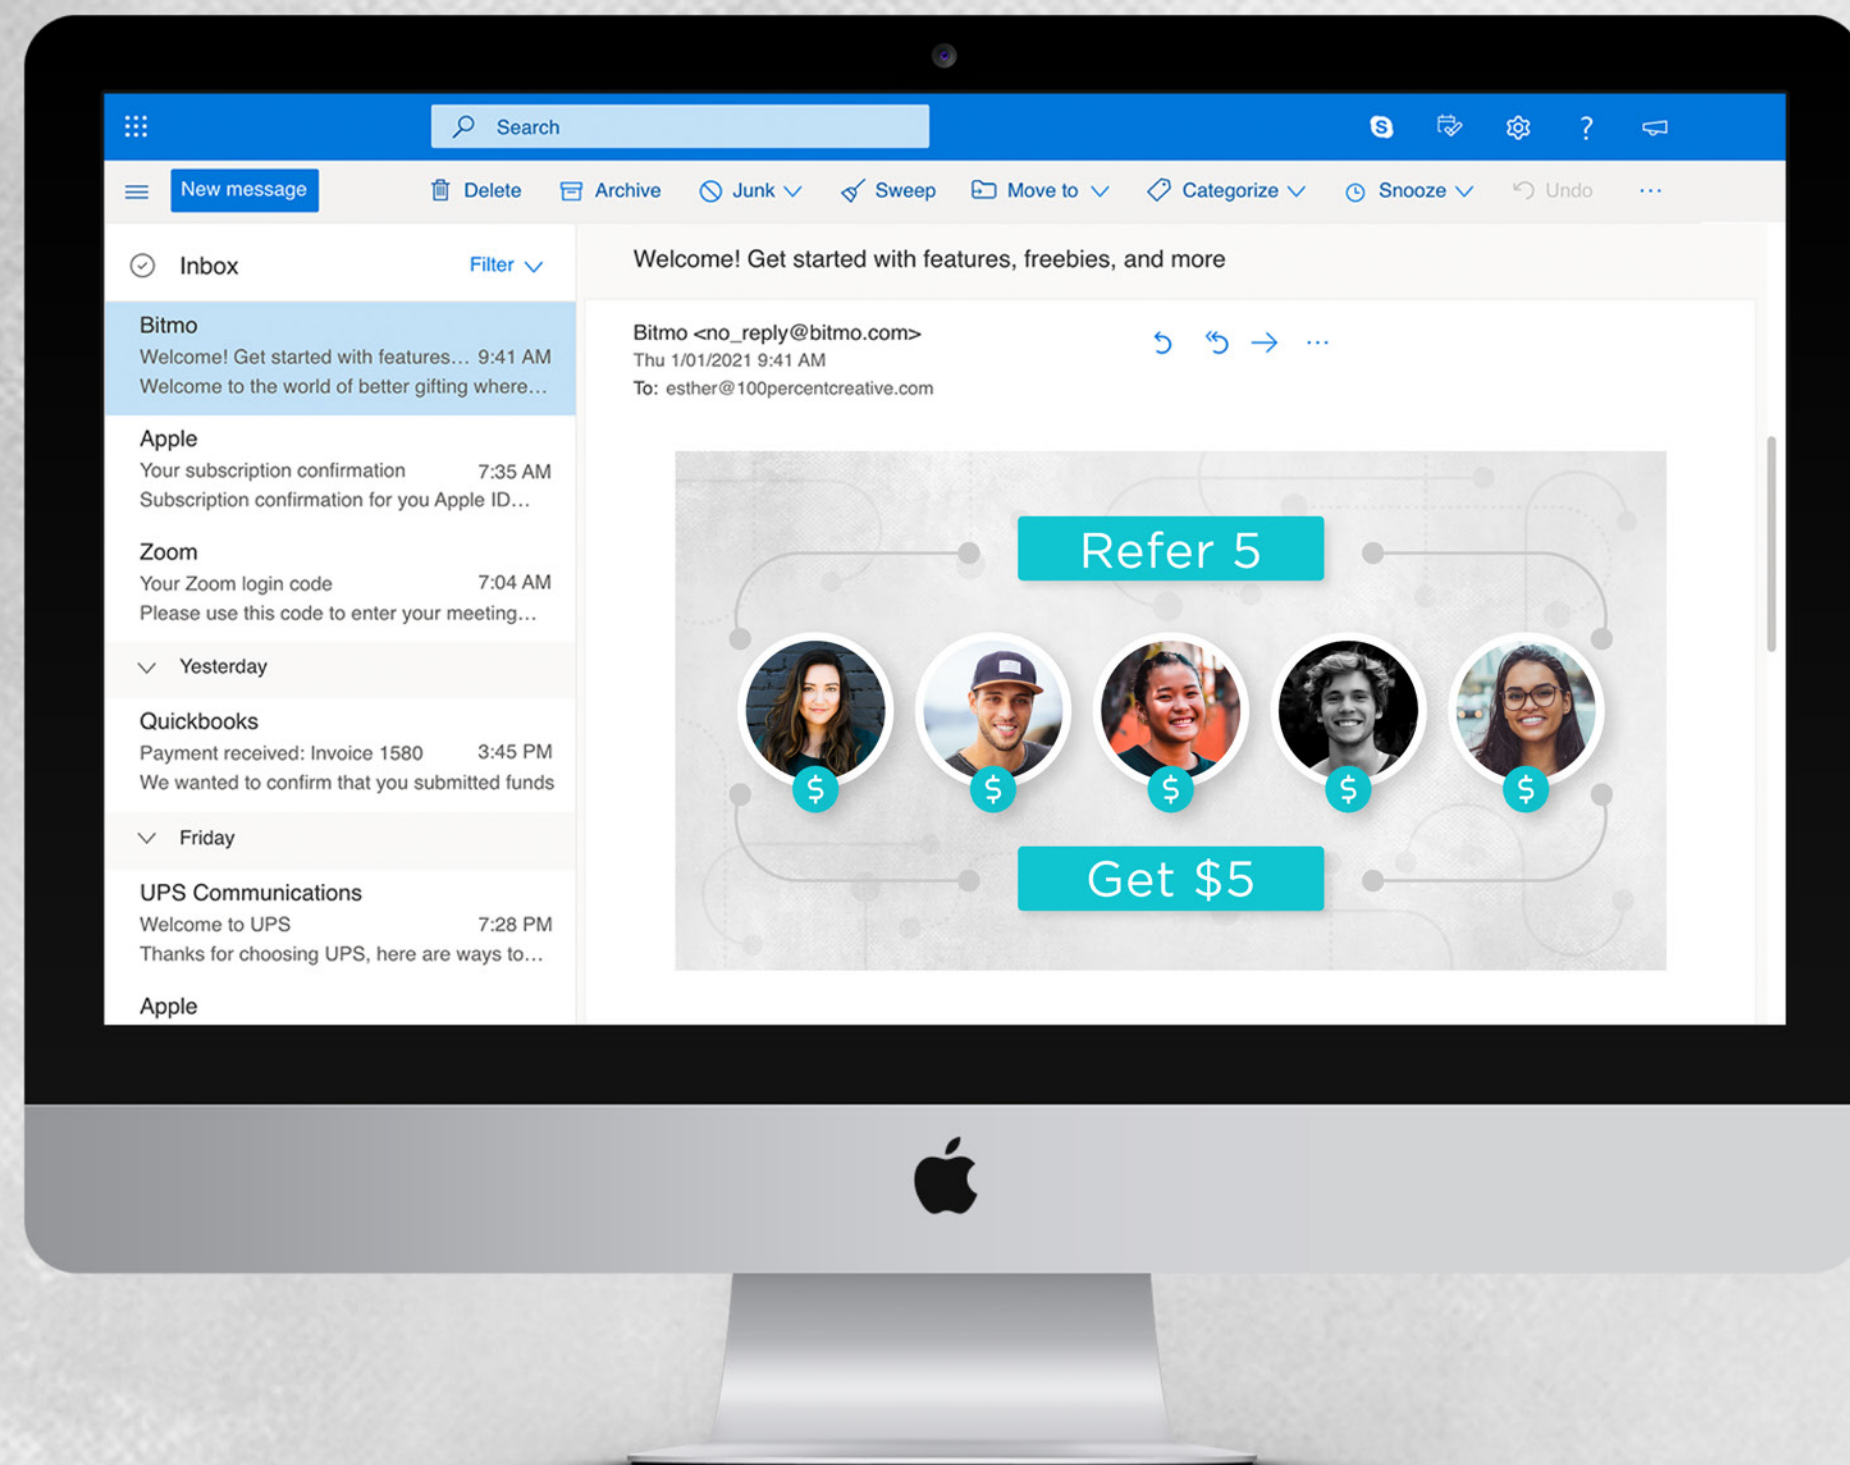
Search

New message Delete Archive Junk Sweep Move to Categorize Snooze Undo ···

Inbox Filter

Bitmo
Welcome! Get started with features… 9:41 AM
Welcome to the world of better gifting where…

Apple
Your subscription confirmation 7:35 AM
Subscription confirmation for you Apple ID…

Zoom
Your Zoom login code 7:04 AM
Please use this code to enter your meeting…

Yesterday

Quickbooks
Payment received: Invoice 1580 3:45 PM
We wanted to confirm that you submitted funds

Friday

UPS Communications
Welcome to UPS 7:28 PM
Thanks for choosing UPS, here are ways to…

Apple

Welcome! Get started with features, freebies, and more

Bitmo <no_reply@bitmo.com>
Thu 1/01/2021 9:41 AM
To: esther@100percentcreative.com

Refer 5

$ $ $ $ $

Get $5